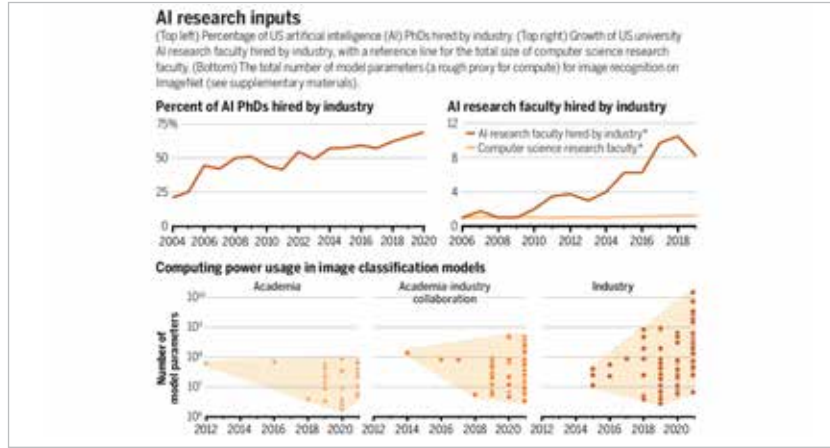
AI research inputs

(Top left) Percentage of US artificial intelligence (AI) PhDs hired by industry. (Top right) Growth of US university AI research faculty hired by industry, with a reference line for the total size of computer science research faculty. (Bottom) The total number of model parameters (a rough proxy for compute) for image recognition on ImageNet (see supplementary materials).

Percent of AI PhDs hired by industry

75%
50
25
0
2004 2006 2008 2010 2012 2014 2016 2018 2020

AI research faculty hired by industry

12
8
4
0
AI research faculty hired by industry*
Computer science research faculty*
2006 2008 2010 2012 2014 2016 2018

Computing power usage in image classification models

Academia
Academia-industry collaboration
Industry

Number of model parameters

$10^{10}$
$10^{9}$
$10^{8}$
$10^{7}$
$10^{6}$

2012 2014 2016 2018 2020 2012 2014 2016 2018 2020 2012 2014 2016 2018 2020